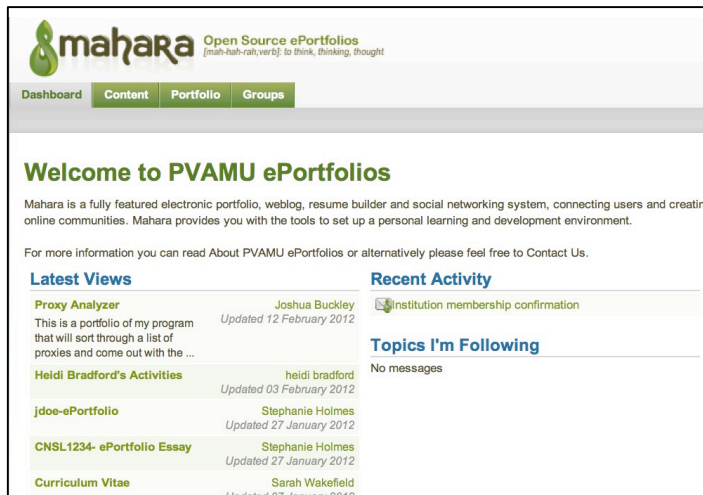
mahara Open Source ePortfolios
[mah-hah-rah;verb]: to think, thinking, thought

Dashboard Content Portfolio Groups

Welcome to PVAMU ePortfolios

Mahara is a fully featured electronic portfolio, weblog, resume builder and social networking system, connecting users and creatin online communities. Mahara provides you with the tools to set up a personal learning and development environment.

For more information you can read About PVAMU ePortfolios or alternatively please feel free to Contact Us.

Latest Views

Proxy Analyzer
Joshua Buckley
Updated 12 February 2012
This is a portfolio of my program that will sort through a list of proxies and come out with the ...

Heidi Bradford's Activities
heidi bradford
Updated 03 February 2012

jdoe-ePortfolio
Stephanie Holmes
Updated 27 January 2012

CNSL1234- ePortfolio Essay
Stephanie Holmes
Updated 27 January 2012

Curriculum Vitae
Sarah Wakefield
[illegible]

Recent Activity

Institution membership confirmation

Topics I'm Following

No messages